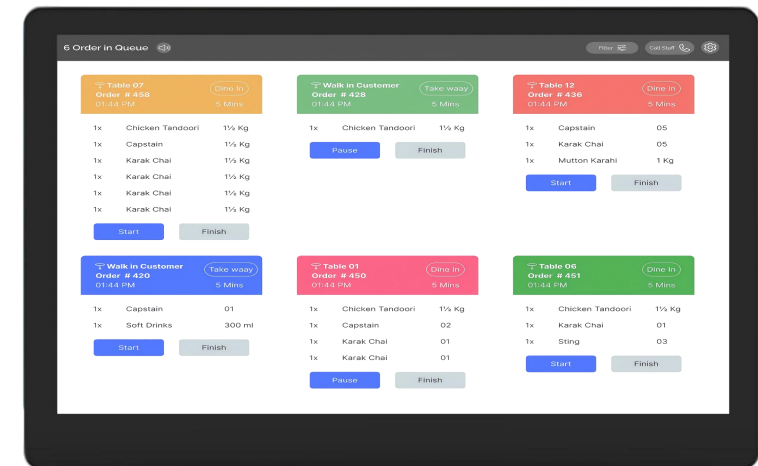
6 Order in Queue

Filter
Call Staff

Table 07
Order # 458
01:44 PM
Dine in
5 Mins

| | | |
|---|---|---|
| 1x | Chicken Tandoori | 1½ Kg |
| 1x | Capstain | 1½ Kg |
| 1x | Karak Chai | 1½ Kg |
| 1x | Karak Chai | 1½ Kg |
| 1x | Karak Chai | 1½ Kg |
| 1x | Karak Chai | 1½ Kg |

Start
Finish

Walk in Customer
Order # 428
01:44 PM
Take waay
5 Mins

| | | |
|---|---|---|
| 1x | Chicken Tandoori | 1½ Kg |

Pause
Finish

Table 12
Order # 436
01:44 PM
Dine in
5 Mins

| | | |
|---|---|---|
| 1x | Capstain | 05 |
| 1x | Karak Chai | 05 |
| 1x | Mutton Karahi | 1 Kg |

Start
Finish

Walk in Customer
Order # 420
01:44 PM
Take waay
5 Mins

| | | |
|---|---|---|
| 1x | Capstain | 01 |
| 1x | Soft Drinks | 300 ml |

Start
Finish

Table 01
Order # 450
01:44 PM
Dine in
5 Mins

| | | |
|---|---|---|
| 1x | Chicken Tandoori | 1½ Kg |
| 1x | Capstain | 02 |
| 1x | Karak Chai | 01 |
| 1x | Karak Chai | 01 |

Pause
Finish

Table 06
Order # 451
01:44 PM
Dine in
5 Mins

| | | |
|---|---|---|
| 1x | Chicken Tandoori | 1½ Kg |
| 1x | Karak Chai | 01 |
| 1x | Sting | 03 |

Start
Finish